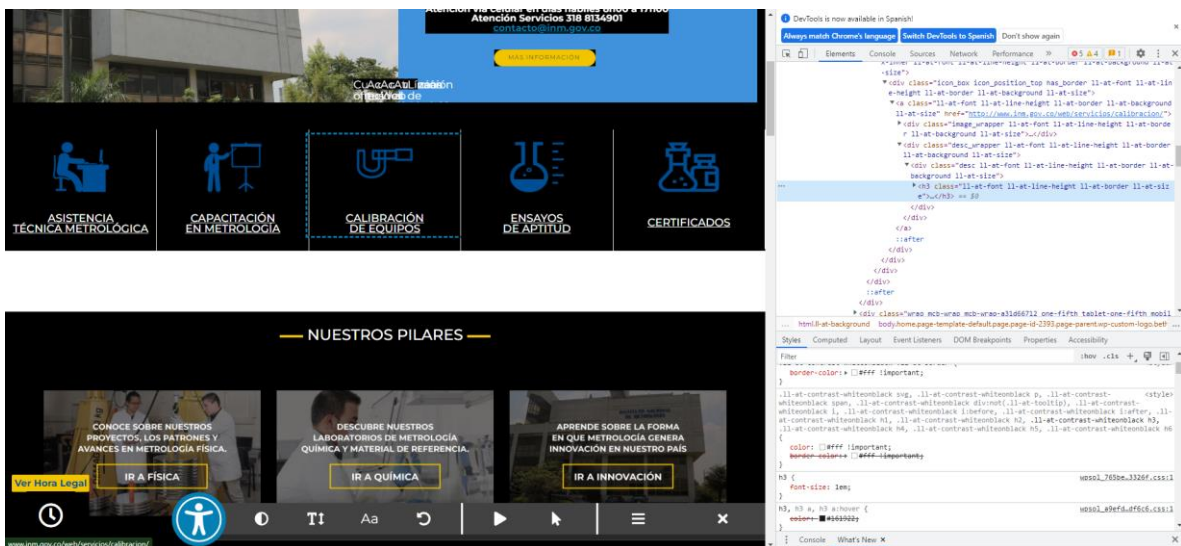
Atención Servicios 318 8134901
contacto@inm.gov.co
MÁS INFORMACIÓN

ASISTENCIA TÉCNICA METROLÓGICA
CAPACITACIÓN EN METROLOGÍA
CALIBRACIÓN DE EQUIPOS
ENSAYOS DE APTITUD
CERTIFICADOS

NUESTROS PILARES

CONOCE SOBRE NUESTROS PROYECTOS, LOS PATRONES Y AVANCES EN METROLOGÍA FÍSICA.
IR A FÍSICA

DESCUBRE NUESTROS LABORATORIOS DE METROLOGÍA QUÍMICA Y MATERIAL DE REFERENCIA.
IR A QUÍMICA

APRENDE SOBRE LA FORMA EN QUE METROLOGÍA GENERA INNOVACIÓN EN NUESTRO PAÍS
IR A INNOVACIÓN

Ver Hora Legal

Aa

www.inm.gov.co/web/servicios/calibracion/

DevTools is now available in Spanish!
Always match Chrome's language
Switch DevTools to Spanish
Don't show again

Elements Console Sources Network Performance » 5 4 1

-size">
<div class="icon_box icon_position_top has_border ll-at-font ll-at-line-height ll-at-border ll-at-background ll-at-size">
<a class="ll-at-font ll-at-line-height ll-at-border ll-at-background ll-at-size" href="http://www.inm.gov.co/web/servicios/calibracion/">
<div class="image_wrapper ll-at-font ll-at-line-height ll-at-border ll-at-background ll-at-size">…</div>
<div class="desc_wrapper ll-at-font ll-at-line-height ll-at-border ll-at-background ll-at-size">
<div class="desc ll-at-font ll-at-line-height ll-at-border ll-at-background ll-at-size">
<h3 class="ll-at-font ll-at-line-height ll-at-border ll-at-size">…</h3> == $0
</div>
</div>
</a>
::after
</div>
</div>
</div>
</div>
::after
</div>
<div class="wrap mcb-wrap mcb-wrap-a31d66712 one-fifth tablet-one-fifth mobil

html.ll-at-background body.home.page-template-default.page.page-id-2393.page-parent.wp-custom-logo.beth

Styles Computed Layout Event Listeners DOM Breakpoints Properties Accessibility

Filter :hov .cls +

border-color: #fff !important;

.ll-at-contrast-whiteonblack svg, .ll-at-contrast-whiteonblack p, .ll-at-contrast-whiteonblack span, .ll-at-contrast-whiteonblack div:not(.ll-at-tooltip), .ll-at-contrast-whiteonblack i, .ll-at-contrast-whiteonblack :before, .ll-at-contrast-whiteonblack :after, .ll-at-contrast-whiteonblack h1, .ll-at-contrast-whiteonblack h2, .ll-at-contrast-whiteonblack h3, .ll-at-contrast-whiteonblack h4, .ll-at-contrast-whiteonblack h5, .ll-at-contrast-whiteonblack h6 {
<style>
color: #fff !important;
border-color: #fff !important;
}

h3 {
wpsol_765be…3326f.css:1
font-size: 1em;
}

h3, h3 a, h3 a:hover {
wpsol_a9efd…df6c6.css:1
color: #161922;
}

Console What's New